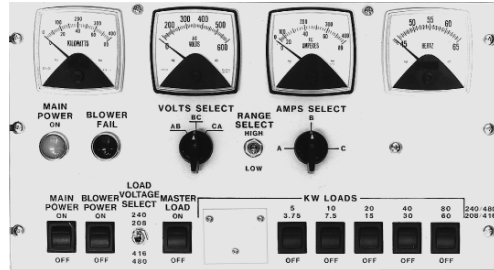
KILOWATTS

0 100 200 300 400 500 600
VOLTS

AMPERES

45 50 55 60 65
HERTZ

MAIN POWER
ON

BLOWER FAIL

VOLTS SELECT
AB BC CA

RANGE SELECT
HIGH
LOW

AMPS SELECT
A B C

MAIN POWER
ON
OFF

BLOWER POWER
ON
OFF

LOAD VOLTAGE SELECT
240 208
416 480

MASTER LOAD
ON
OFF

KW LOADS

5 3.75
OFF

10 7.5
OFF

20 15
OFF

40 30
OFF

80 60
OFF

240/480
208/416